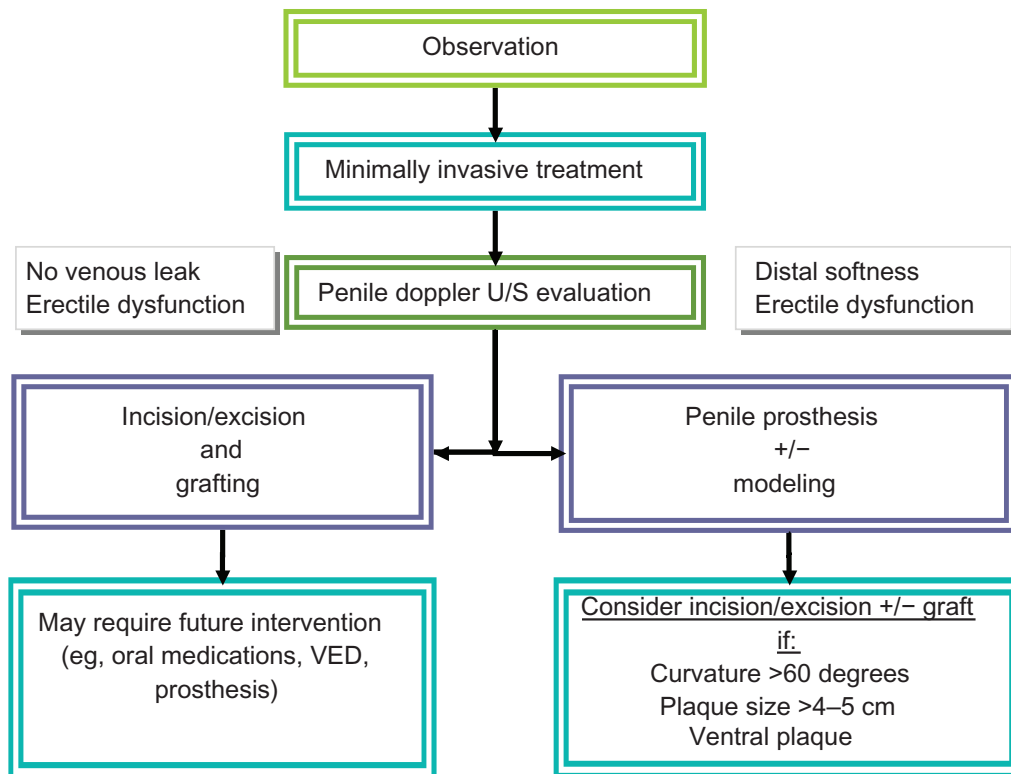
Observation

Minimally invasive treatment

No venous leak
Erectile dysfunction

Penile doppler U/S evaluation

Distal softness
Erectile dysfunction

Incision/excision
and
grafting

Penile prosthesis
+/−
modeling

May require future intervention (eg, oral medications, VED, prosthesis)

Consider incision/excision +/− graft if:
Curvature >60 degrees
Plaque size >4–5 cm
Ventral plaque